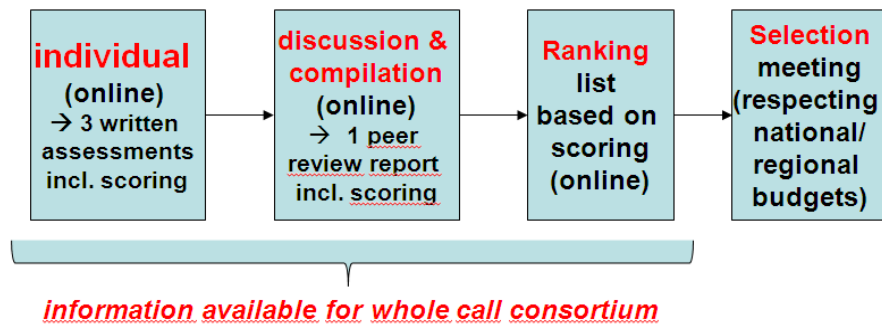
individual
(online)
→ 3 written assessments incl. scoring

discussion & compilation
(online)
→ 1 peer review report incl. scoring

Ranking
list based on scoring (online)

Selection
meeting (respecting national/ regional budgets)

information available for whole call consortium